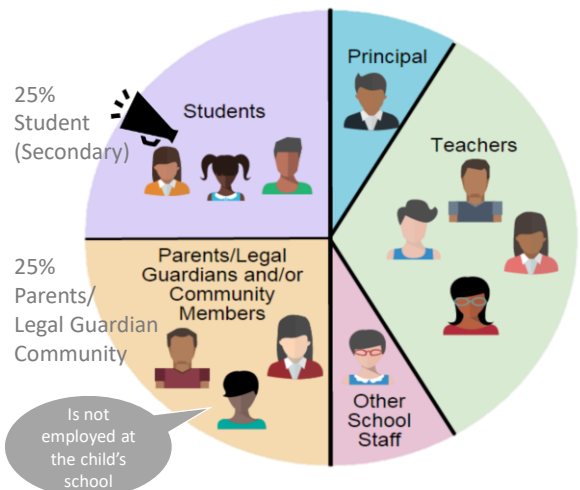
25% Student (Secondary)

Students

Principal

Teachers

25% Parents/ Legal Guardian Community

Parents/Legal Guardians and/or Community Members

Other School Staff

Is not employed at the child's school